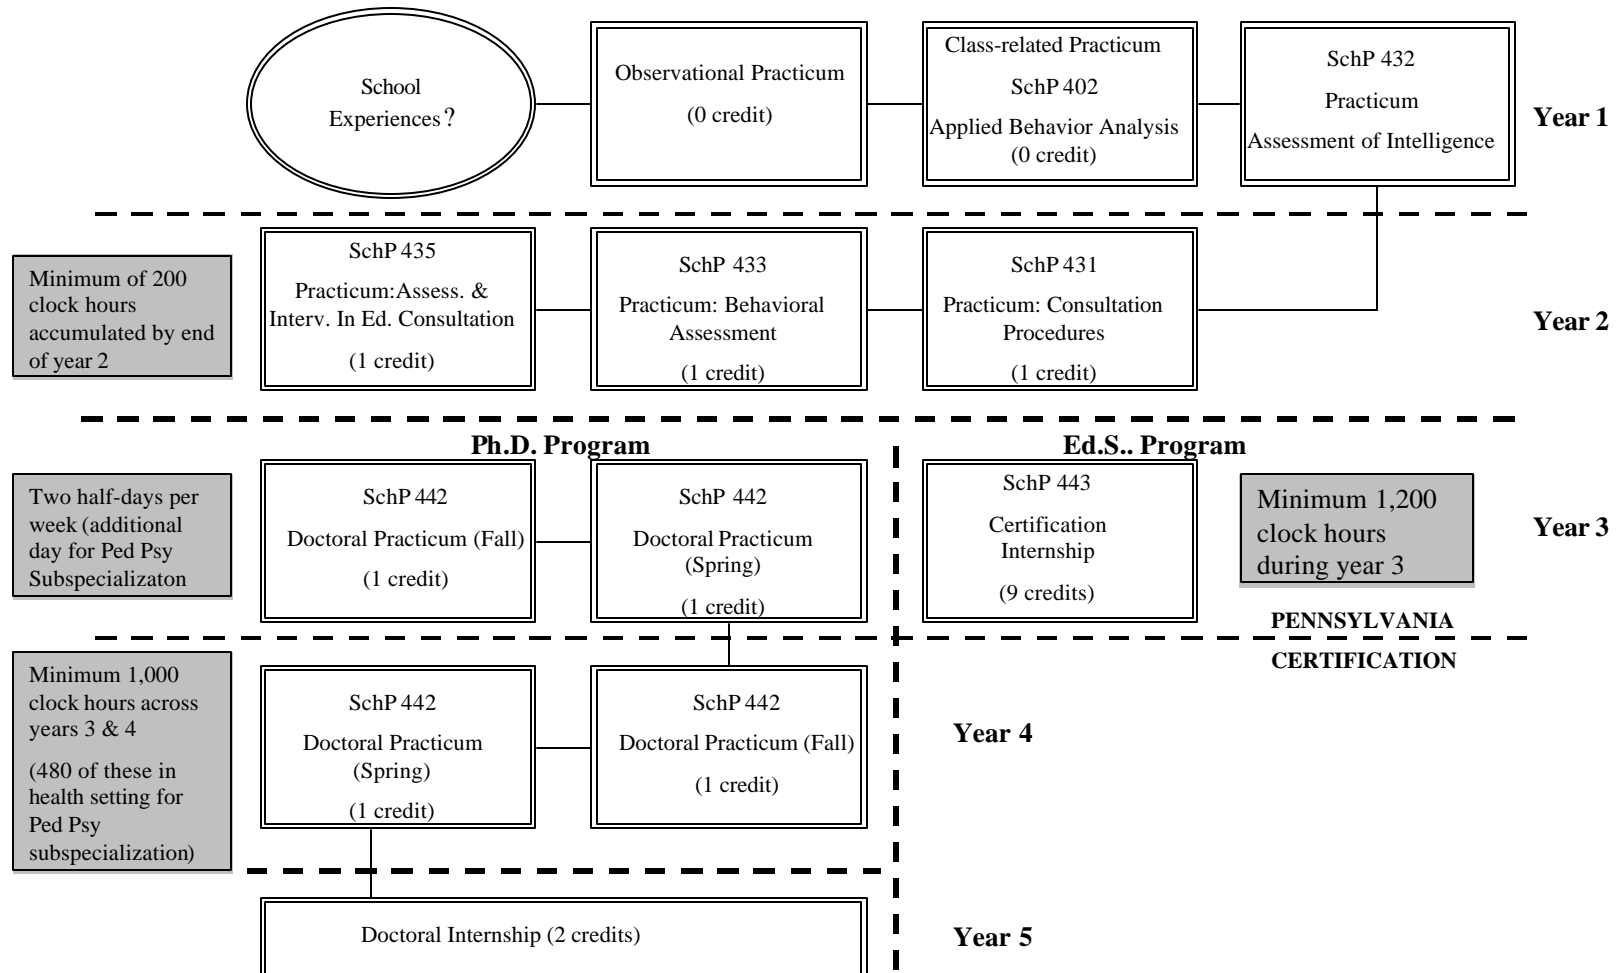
School Experiences?

Observational Practicum

(0 credit)

Class-related Practicum

SchP 402

Applied Behavior Analysis (0 credit)

SchP 432

Practicum

Assessment of Intelligence

Year 1

Minimum of 200 clock hours accumulated by end of year 2

SchP 435

Practicum:Assess. & Interv. In Ed. Consultation

(1 credit)

SchP 433

Practicum: Behavioral Assessment

(1 credit)

SchP 431

Practicum: Consultation Procedures

(1 credit)

Year 2

Ph.D. Program

Ed.S.. Program

Two half-days per week (additional day for Ped Psy Subspecializaton

SchP 442

Doctoral Practicum (Fall)

(1 credit)

SchP 442

Doctoral Practicum (Spring)

(1 credit)

SchP 443

Certification Internship

(9 credits)

Minimum 1,200 clock hours during year 3

Year 3

PENNSYLVANIA CERTIFICATION

Minimum 1,000 clock hours across years 3 & 4

(480 of these in health setting for Ped Psy subspecialization)

SchP 442

Doctoral Practicum (Spring)

(1 credit)

SchP 442

Doctoral Practicum (Fall)

(1 credit)

Year 4

Doctoral Internship (2 credits)

Year 5